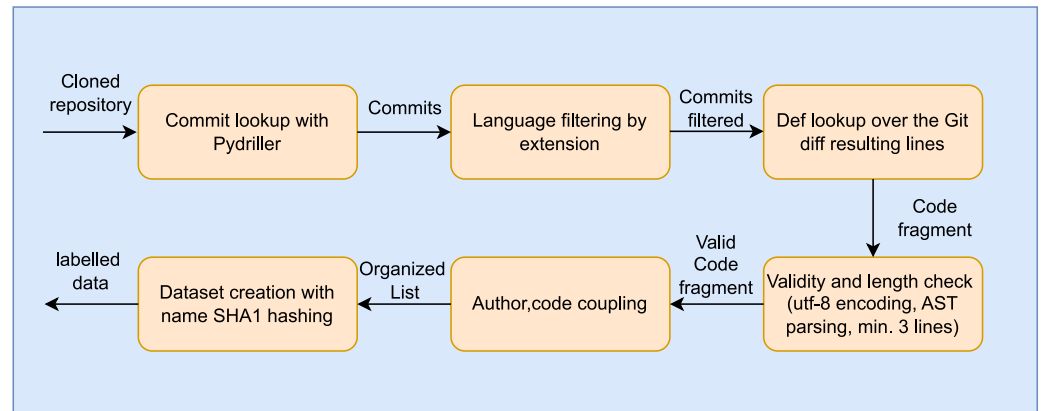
Cloned repository

Commit lookup with Pydriller

Commits

Language filtering by extension

Commits filtered

Def lookup over the Git diff resulting lines

Code fragment

Validity and length check (utf-8 encoding, AST parsing, min. 3 lines)

Valid Code fragment

Author,code coupling

Organized List

Dataset creation with name SHA1 hashing

labelled data